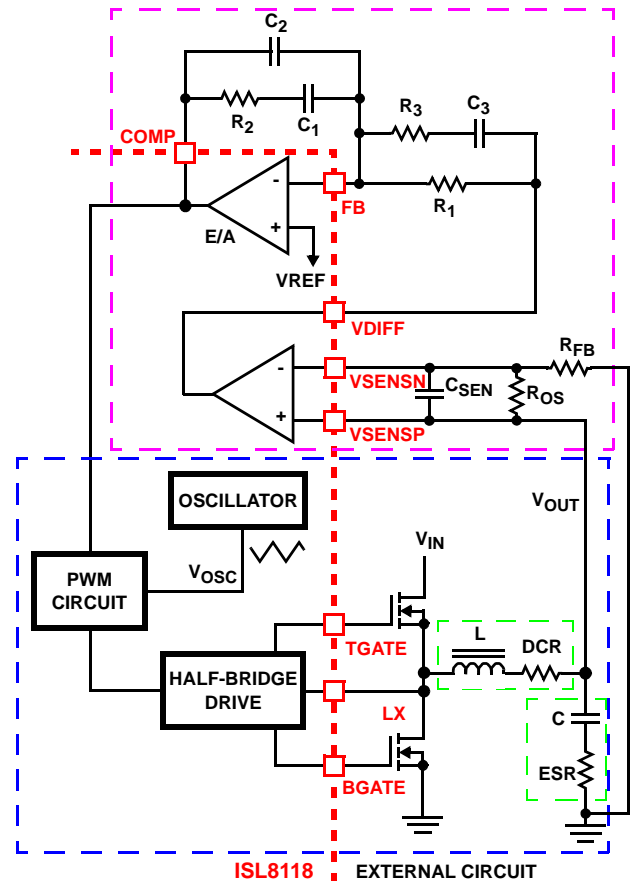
$C_2$
$R_2$
$C_1$
$R_3$
$C_3$
COMP
FB
$R_1$
E/A
VREF
VDIFF
$R_{FB}$
VSENSN
$C_{SEN}$
$R_{OS}$
VSENSP
$V_{OUT}$
OSCILLATOR
PWM CIRCUIT
$V_{OSC}$
$V_{IN}$
TGATE
L
DCR
HALF-BRIDGE DRIVE
LX
C
ESR
BGATE
ISL8118
EXTERNAL CIRCUIT